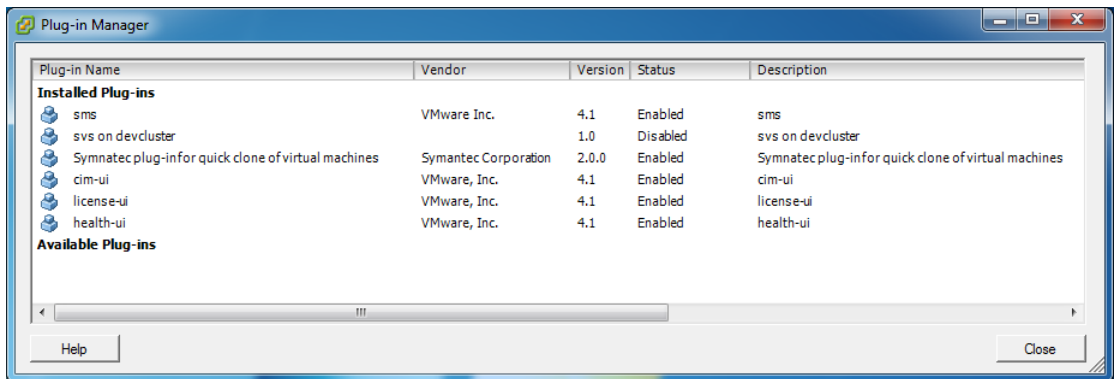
Plug-in Manager

| Plug-in Name | Vendor | Version | Status | Description |
|---|---|---|---|---|
| **Installed Plug-ins** | | | | |
| sms | VMware Inc. | 4.1 | Enabled | sms |
| svs on devcluster | | 1.0 | Disabled | svs on devcluster |
| Symnatec plug-infor quick clone of virtual machines | Symantec Corporation | 2.0.0 | Enabled | Symnatec plug-infor quick clone of virtual machines |
| cim-ui | VMware, Inc. | 4.1 | Enabled | cim-ui |
| license-ui | VMware, Inc. | 4.1 | Enabled | license-ui |
| health-ui | VMware, Inc. | 4.1 | Enabled | health-ui |
| **Available Plug-ins** | | | | |

Help

Close